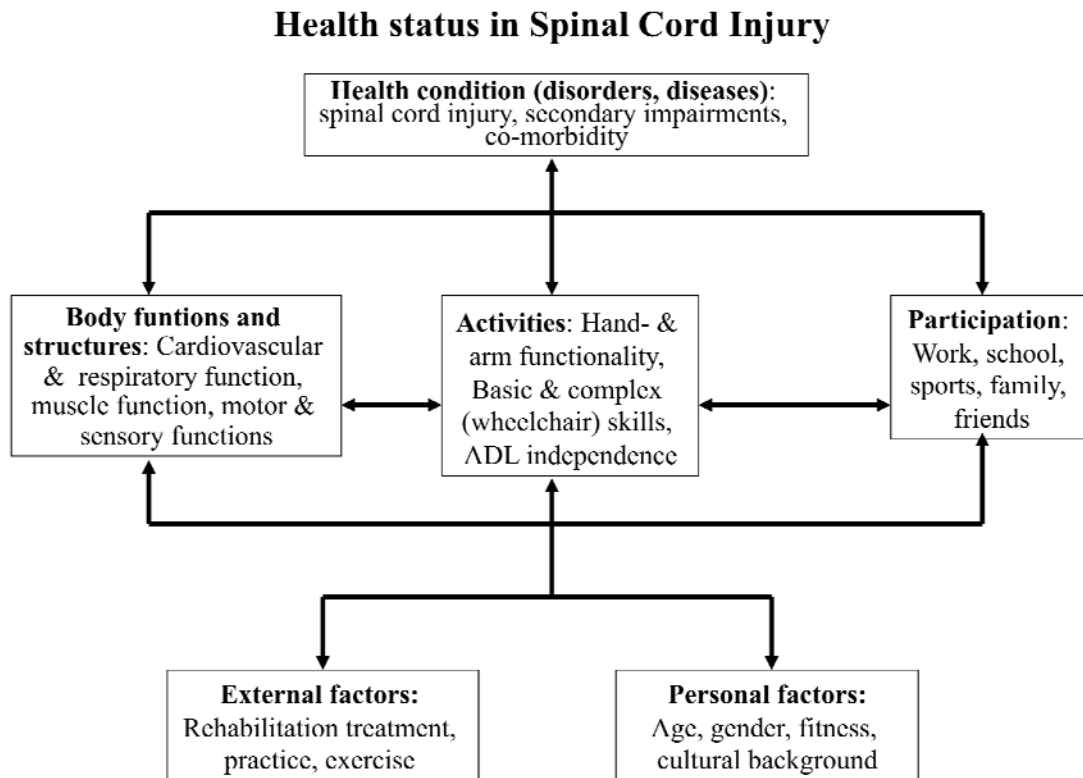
Health status in Spinal Cord Injury

Health condition (disorders, diseases): spinal cord injury, secondary impairments, co-morbidity

Body funtions and structures: Cardiovascular & respiratory function, muscle function, motor & sensory functions

Activities: Hand- & arm functionality, Basic & complex (wheelchair) skills, ADL independence

Participation: Work, school, sports, family, friends

External factors: Rehabilitation treatment, practice, exercise

Personal factors: Age, gender, fitness, cultural background